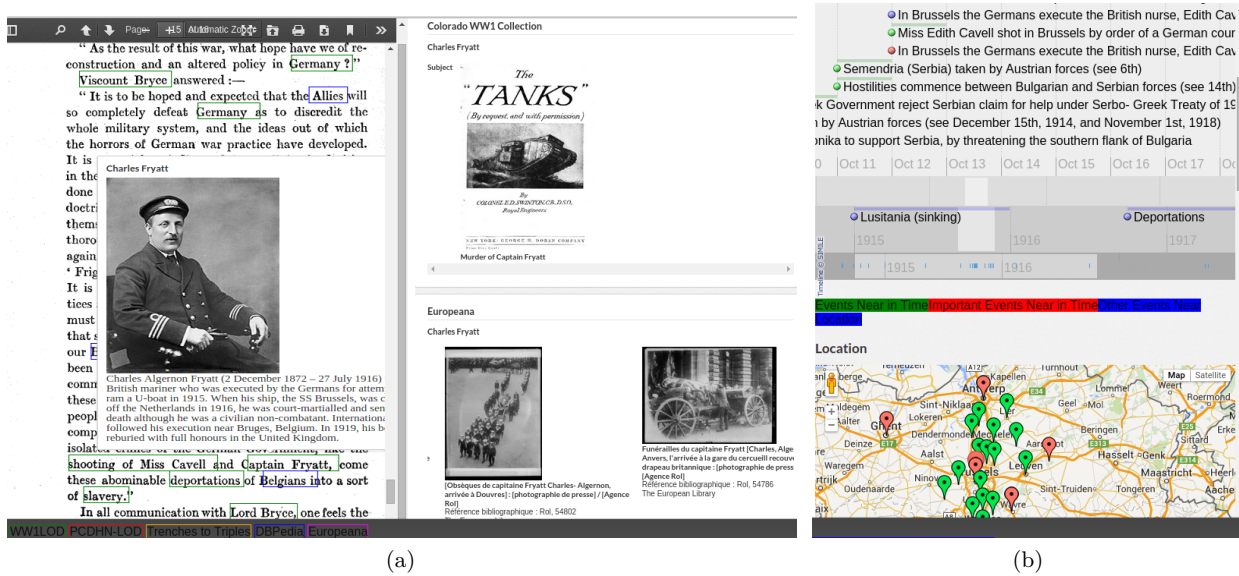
Page: 15 Automatic Zoom

"As the result of this war, what hope have we of reconstruction and an altered policy in Germany?"

Viscount Bryce answered :—

"It is to be hoped and expected that the Allies will so completely defeat Germany as to discredit the whole military system, and the ideas out of which the horrors of German war practice have developed. It is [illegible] in the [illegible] done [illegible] doctri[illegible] thems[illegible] thoro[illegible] again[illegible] 'Frig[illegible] It is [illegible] tices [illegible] must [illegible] that s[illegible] our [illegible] been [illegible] the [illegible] these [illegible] peopl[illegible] comp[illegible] isolated crimes of the German Government, like the shooting of Miss Cavell and Captain Fryatt, come these abominable deportations of Belgians into a sort of slavery."

In all communication with Lord Bryce, one feels the

Charles Fryatt

Charles Algernon Fryatt (2 December 1872 – 27 July 1916) British mariner who was executed by the Germans for attem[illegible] ram a U-boat in 1915. When his ship, the SS Brussels, was c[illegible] off the Netherlands in 1916, he was court-martialled and sen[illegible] death although he was a civilian non-combatant. Internationa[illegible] followed his execution near Bruges, Belgium. In 1919, his b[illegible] reburied with full honours in the United Kingdom.

WW1LOD PCDHN-LOD Trenches to Triples DBPedia Europeana

Colorado WW1 Collection

Charles Fryatt

Subject

The "TANKS" (By request, and with permission) By COLONEL E.D. SWINTON, C.B., D.S.O., Royal Engineers NEW YORK: GEORGE H. DORAN COMPANY

Murder of Captain Fryatt

Europeana

Charles Fryatt

[Obsèques de capitaine Fryatt Charles- Algernon, arrivée à Douvres] : [photographie de presse] / [Agence Rol]
Référence bibliographique : Rol, 54802

Funérailles du capitaine Fryatt [Charles, Alge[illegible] Anvers, l'arrivée à la gare du cercueil recouv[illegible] drapeau britannique : [photographie de press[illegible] [Agence Rol]
Référence bibliographique : Rol, 54786
The European Library

(a)

In Brussels the Germans execute the British nurse, Edith Cav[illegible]
Miss Edith Cavell shot in Brussels by order of a German cour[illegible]
In Brussels the Germans execute the British nurse, Edith Cav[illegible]
Semendria (Serbia) taken by Austrian forces (see 6th)
Hostilities commence between Bulgarian and Serbian forces (see 14th)
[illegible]k Government reject Serbian claim for help under Serbo- Greek Treaty of 1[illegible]
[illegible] by Austrian forces (see December 15th, 1914, and November 1st, 1918)
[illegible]onika to support Serbia, by threatening the southern flank of Bulgaria

Oct 11 Oct 12 Oct 13 Oct 14 Oct 15 Oct 16 Oct 17

Lusitania (sinking) Deportations

1915 1916 1917

1915 1916

Timeline © SIMILE

Events Near in Time Important Events Near in Time Other Events Near Location

Location

Map Satellite

Antwerp Kapellen Sint-Niklaas Lier Ghent Dendermonde Mechelen Deinze Aalst Leuven Wetteren Beringen Hasselt Genk Maastricht Oudenaarde Sint-Truiden Tongeren Aachen Wavre

(b)